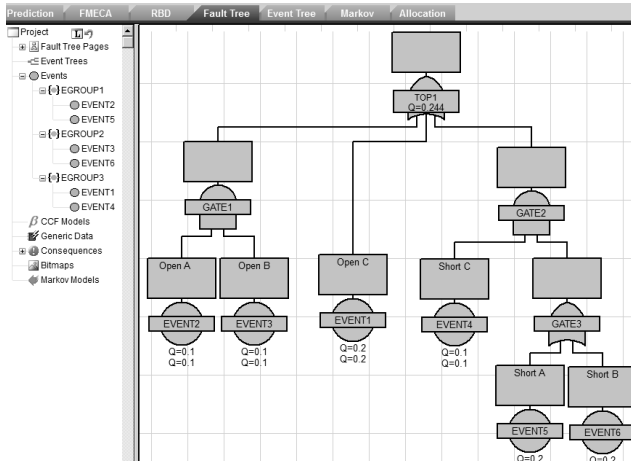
Prediction FMECA RBD Fault Tree Event Tree Markov Allocation

Project
Fault Tree Pages
Event Trees
Events
EGROUP1
EVENT2
EVENT5
EGROUP2
EVENT3
EVENT6
EGROUP3
EVENT1
EVENT4
CCF Models
Generic Data
Consequences
Bitmaps
Markov Models

TOP1
Q=0.244

GATE1

GATE2

Open A
EVENT2
Q=0.1
Q=0.1

Open B
EVENT3
Q=0.1
Q=0.1

Open C
EVENT1
Q=0.2
Q=0.2

Short C
EVENT4
Q=0.1
Q=0.1

GATE3

Short A
EVENT5
Q=0.2

Short B
EVENT6
Q=0.2